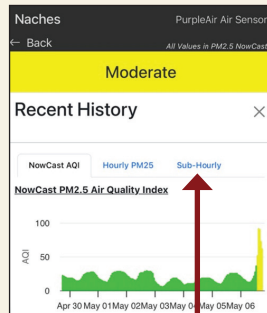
Naches
PurpleAir Air Sensor
← Back
All Values in PM2.5 NowCast
Moderate
Recent History
×
NowCast AQI
Hourly PM25
Sub-Hourly
NowCast PM2.5 Air Quality Index
100
AQI
50
0
Apr 30 May 01 May 02 May 03 May 04 May 05 May 06